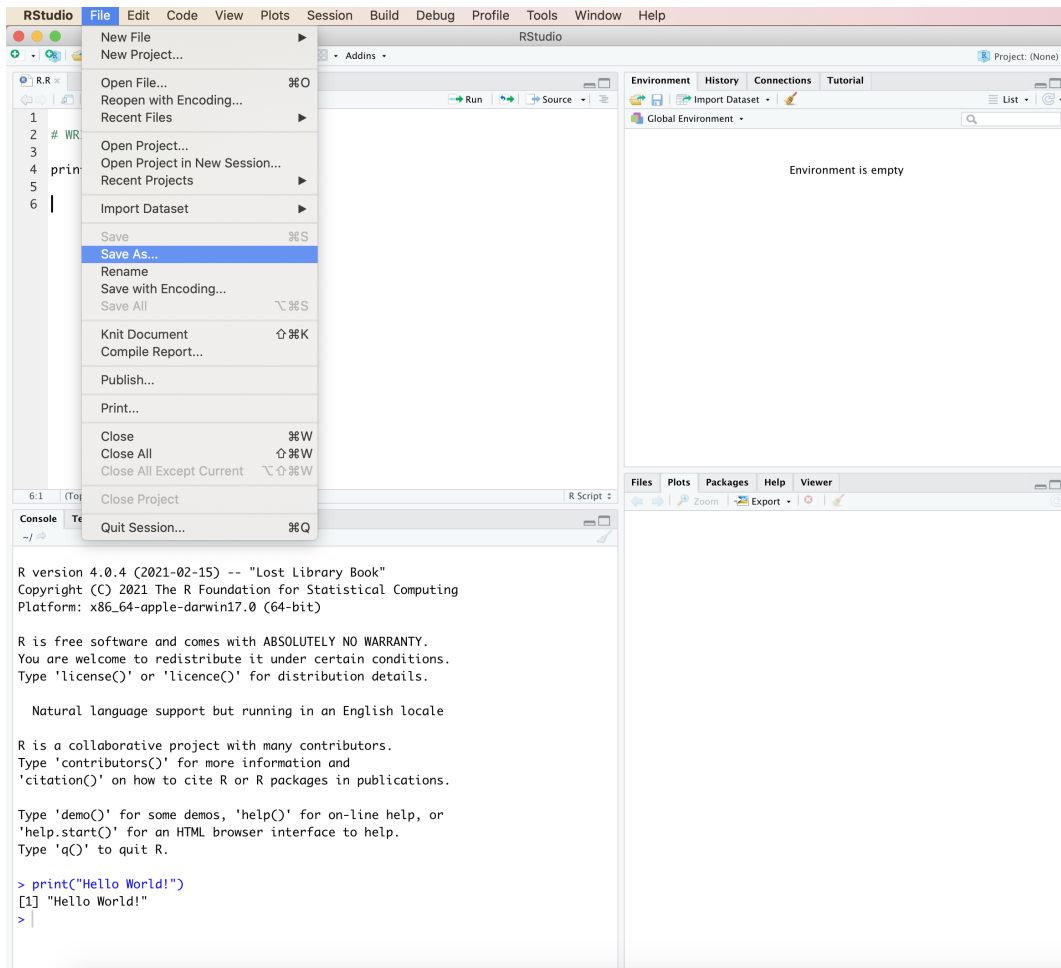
RStudio File Edit Code View Plots Session Build Debug Profile Tools Window Help

RStudio

Addins

Project: (None)

R.R

Run Source

1
2 # WR
3
4 prin
5
6

6:1 (Top

R Script

New File
New Project...

Open File... ⌘O
Reopen with Encoding...
Recent Files

Open Project...
Open Project in New Session...
Recent Projects

Import Dataset

Save ⌘S
Save As...
Rename
Save with Encoding...
Save All ⌥⌘S

Knit Document ⇧⌘K
Compile Report...

Publish...

Print...

Close ⌘W
Close All ⇧⌘W
Close All Except Current ⌥⇧⌘W

Close Project

Quit Session... ⌘Q

Environment History Connections Tutorial

Import Dataset

List

Global Environment

Environment is empty

Files Plots Packages Help Viewer

Zoom Export

Console Te

~/

R version 4.0.4 (2021-02-15) -- "Lost Library Book"
Copyright (C) 2021 The R Foundation for Statistical Computing
Platform: x86_64-apple-darwin17.0 (64-bit)

R is free software and comes with ABSOLUTELY NO WARRANTY.
You are welcome to redistribute it under certain conditions.
Type 'license()' or 'licence()' for distribution details.

Natural language support but running in an English locale

R is a collaborative project with many contributors.
Type 'contributors()' for more information and
'citation()' on how to cite R or R packages in publications.

Type 'demo()' for some demos, 'help()' for on-line help, or
'help.start()' for an HTML browser interface to help.
Type 'q()' to quit R.

> print("Hello World!")
[1] "Hello World!"
>